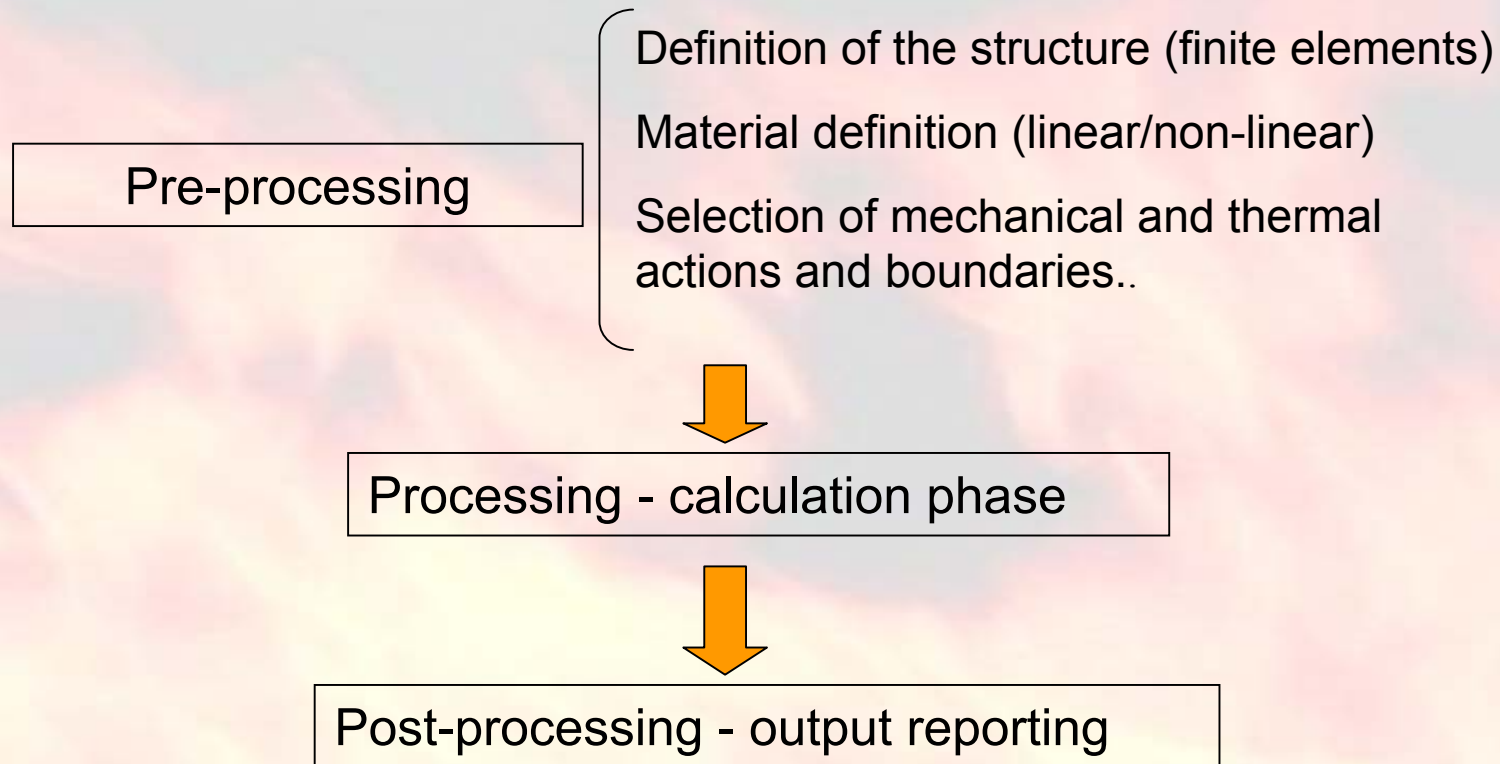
Pre-processing

Definition of the structure (finite elements)

Material definition (linear/non-linear)

Selection of mechanical and thermal actions and boundaries..

Processing - calculation phase

Post-processing - output reporting